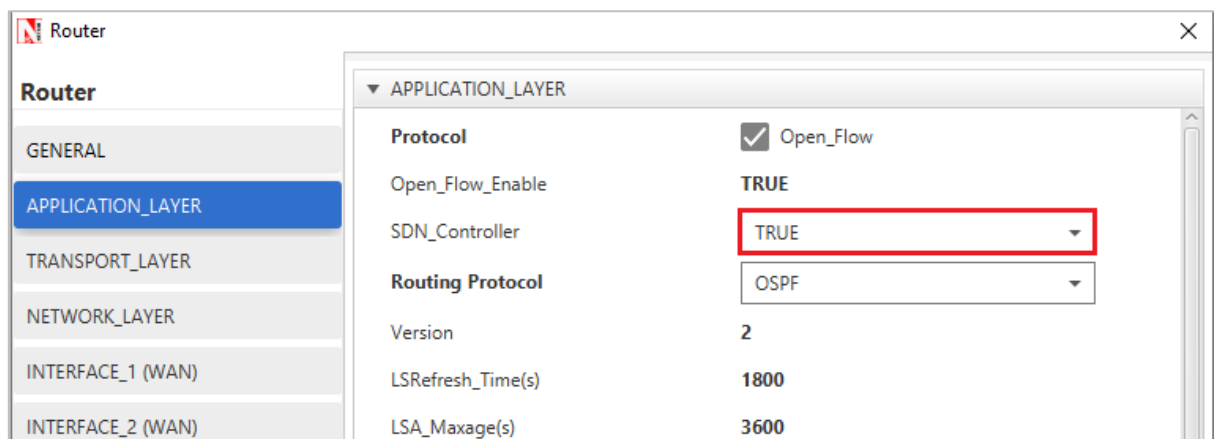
Router

Router

GENERAL

APPLICATION_LAYER

TRANSPORT_LAYER

NETWORK_LAYER

INTERFACE_1 (WAN)

INTERFACE_2 (WAN)

▼ APPLICATION_LAYER

| | |
|---|---|
| **Protocol** | Open_Flow |
| Open_Flow_Enable | **TRUE** |
| SDN_Controller | TRUE |
| **Routing Protocol** | OSPF |
| Version | **2** |
| LSRefresh_Time(s) | **1800** |
| LSA_Maxage(s) | **3600** |